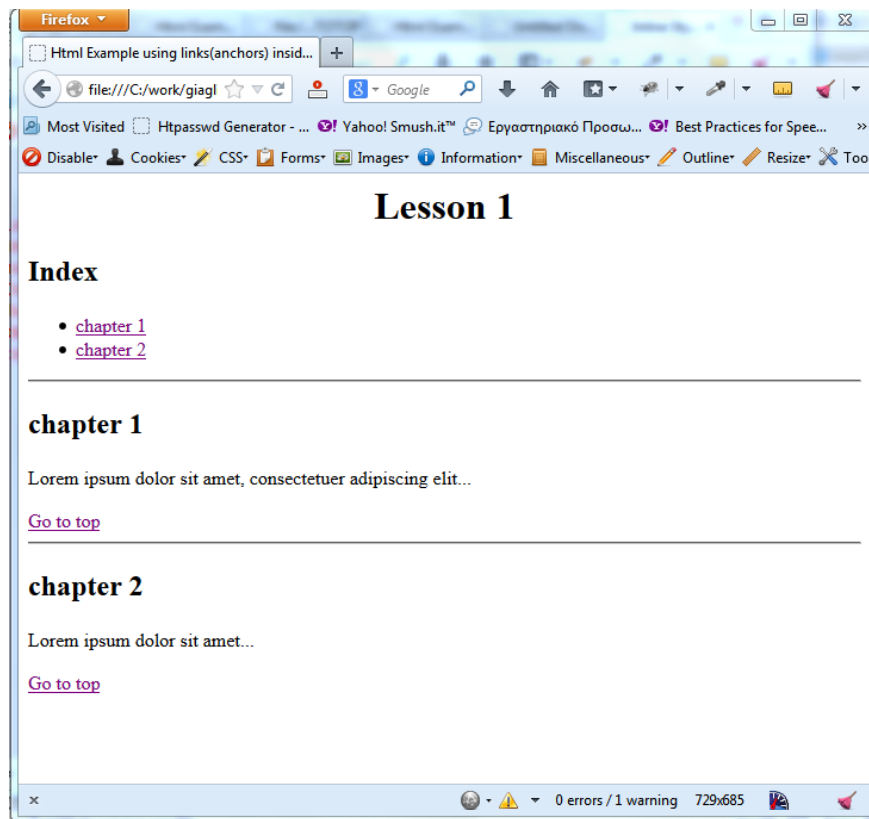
Firefox

Html Example using links(anchors) insid... +

file:///C:/work/giagl

Google

Most Visited Htpasswd Generator - ... Yahoo! Smush.it™ Εργαστηριακό Προσω... Best Practices for Spee... »

Disable Cookies CSS Forms Images Information Miscellaneous Outline Resize Too

# Lesson 1

## Index

- chapter 1
- chapter 2

## chapter 1

Lorem ipsum dolor sit amet, consectetuer adipiscing elit...

Go to top

## chapter 2

Lorem ipsum dolor sit amet...

Go to top

x 0 errors / 1 warning 729x685